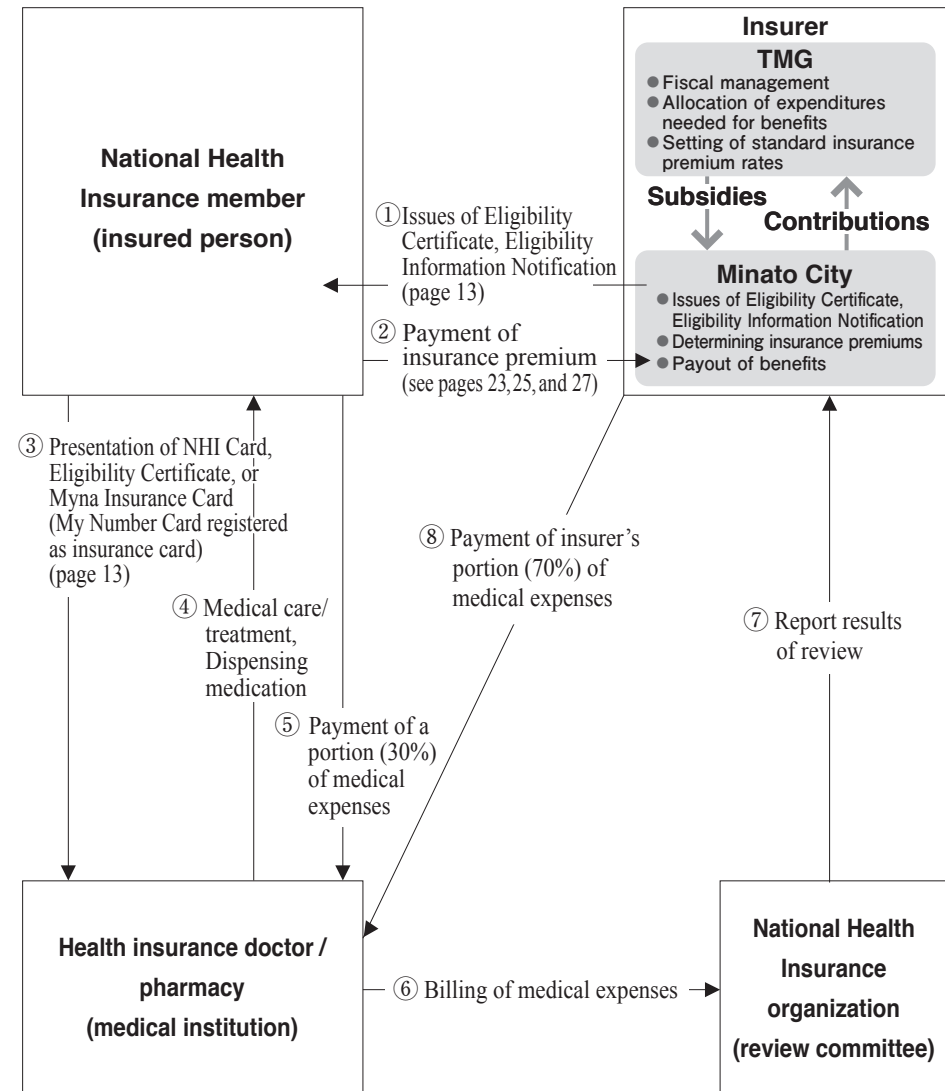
National Health Insurance member (insured person)

Insurer

TMG
● Fiscal management
● Allocation of expenditures needed for benefits
● Setting of standard insurance premium rates

Subsidies

Contributions

Minato City
● Issues of Eligibility Certificate, Eligibility Information Notification
● Determining insurance premiums
● Payout of benefits

① Issues of Eligibility Certificate, Eligibility Information Notification (page 13)

② Payment of insurance premium (see pages 23, 25, and 27)

③ Presentation of NHI Card, Eligibility Certificate, or Myna Insurance Card (My Number Card registered as insurance card) (page 13)

④ Medical care/ treatment, Dispensing medication

⑤ Payment of a portion (30%) of medical expenses

⑧ Payment of insurer's portion (70%) of medical expenses

⑦ Report results of review

Health insurance doctor / pharmacy (medical institution)

⑥ Billing of medical expenses

National Health Insurance organization (review committee)